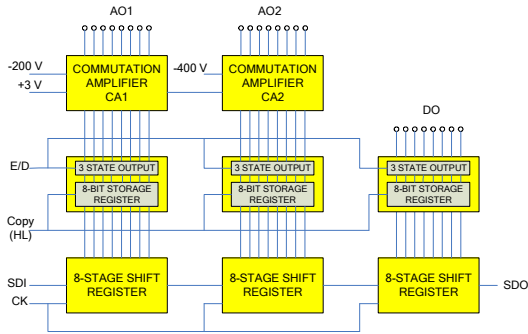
AO1

AO2

-200 V

+3 V

COMMUTATION AMPLIFIER CA1

-400 V

COMMUTATION AMPLIFIER CA2

DO

E/D

3 STATE OUTPUT

8-BIT STORAGE REGISTER

3 STATE OUTPUT

8-BIT STORAGE REGISTER

3 STATE OUTPUT

8-BIT STORAGE REGISTER

Copy (HL)

SDI

CK

8-STAGE SHIFT REGISTER

8-STAGE SHIFT REGISTER

8-STAGE SHIFT REGISTER

SDO